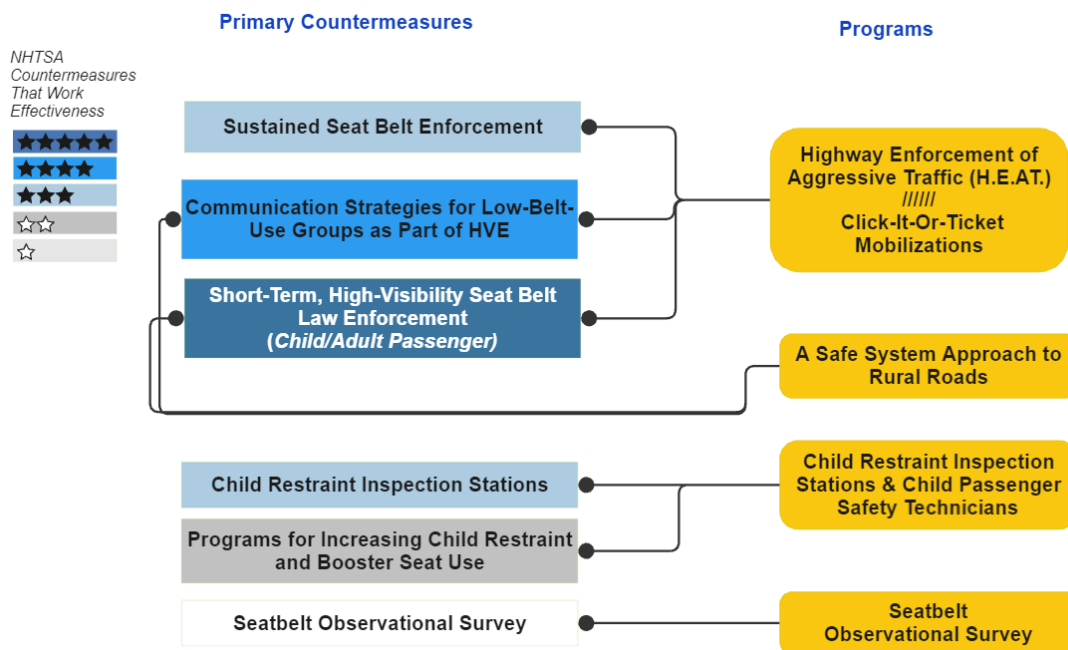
NHTSA Countermeasures That Work Effectiveness

★★★★★

★★★★

★★★

☆☆

☆

Primary Countermeasures

Programs

Sustained Seat Belt Enforcement

Communication Strategies for Low-Belt-Use Groups as Part of HVE

Short-Term, High-Visibility Seat Belt Law Enforcement (*Child/Adult Passenger*)

Highway Enforcement of Aggressive Traffic (H.E.AT.) ////// Click-It-Or-Ticket Mobilizations

A Safe System Approach to Rural Roads

Child Restraint Inspection Stations

Programs for Increasing Child Restraint and Booster Seat Use

Child Restraint Inspection Stations & Child Passenger Safety Technicians

Seatbelt Observational Survey

Seatbelt Observational Survey